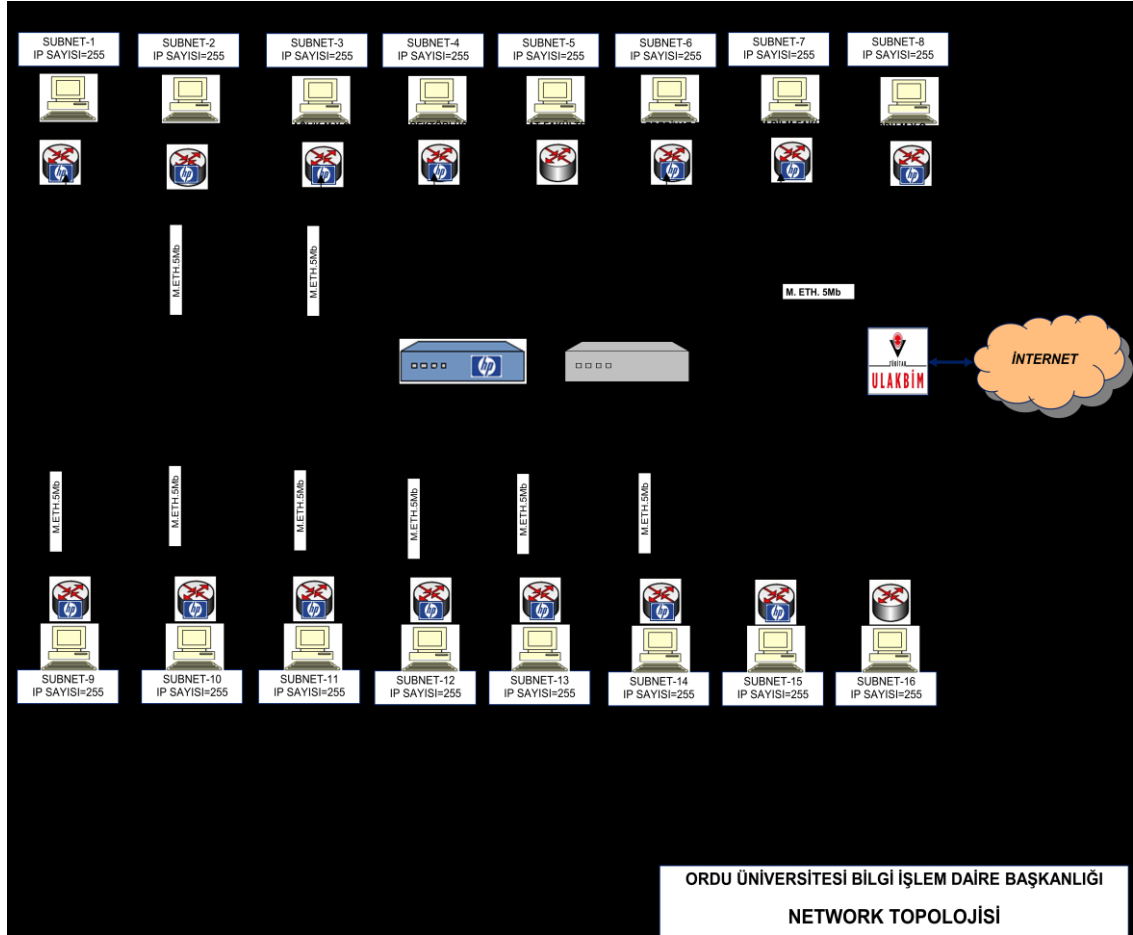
SUBNET-1
IP SAYISI=255

SUBNET-2
IP SAYISI=255

SUBNET-3
IP SAYISI=255

SUBNET-4
IP SAYISI=255

SUBNET-5
IP SAYISI=255

SUBNET-6
IP SAYISI=255

SUBNET-7
IP SAYISI=255

SUBNET-8
IP SAYISI=255

M.ETH.5Mb

M.ETH.5Mb

M. ETH. 5Mb

TÜBİTAK
ULAKBİM

İNTERNET

M.ETH.5Mb

M.ETH.5Mb

M.ETH.5Mb

M.ETH.5Mb

M.ETH.5Mb

M.ETH.5Mb

SUBNET-9
IP SAYISI=255

SUBNET-10
IP SAYISI=255

SUBNET-11
IP SAYISI=255

SUBNET-12
IP SAYISI=255

SUBNET-13
IP SAYISI=255

SUBNET-14
IP SAYISI=255

SUBNET-15
IP SAYISI=255

SUBNET-16
IP SAYISI=255

ORDU ÜNİVERSİTESİ BİLGİ İŞLEM DAİRE BAŞKANLIĞI

NETWORK TOPOLOJİSİ